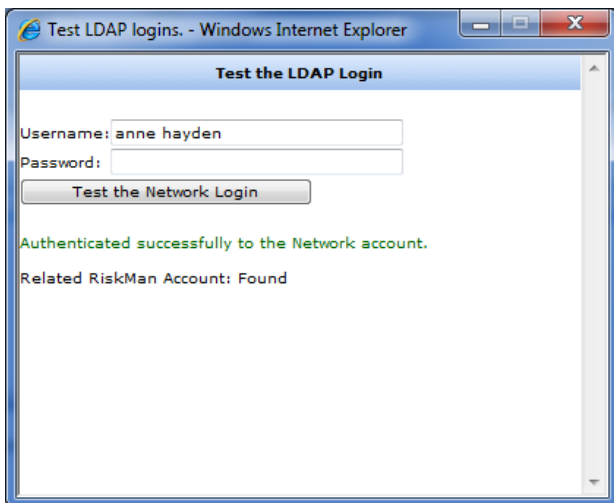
Test LDAP logins. - Windows Internet Explorer

Test the LDAP Login

Username: anne hayden
Password:
Test the Network Login

Authenticated successfully to the Network account.

Related RiskMan Account: Found